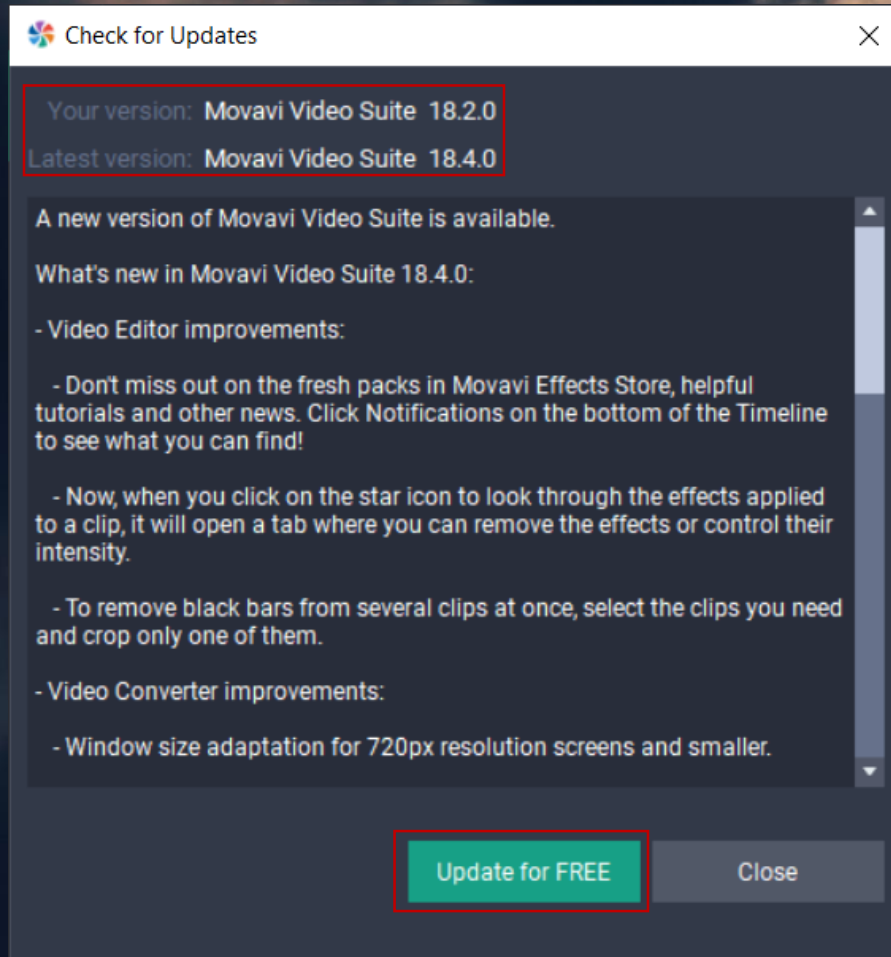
Check for Updates

Your version: Movavi Video Suite 18.2.0
Latest version: Movavi Video Suite 18.4.0

A new version of Movavi Video Suite is available.

What's new in Movavi Video Suite 18.4.0:

- Video Editor improvements:

- Don't miss out on the fresh packs in Movavi Effects Store, helpful tutorials and other news. Click Notifications on the bottom of the Timeline to see what you can find!

- Now, when you click on the star icon to look through the effects applied to a clip, it will open a tab where you can remove the effects or control their intensity.

- To remove black bars from several clips at once, select the clips you need and crop only one of them.

- Video Converter improvements:

- Window size adaptation for 720px resolution screens and smaller.

Update for FREE
Close